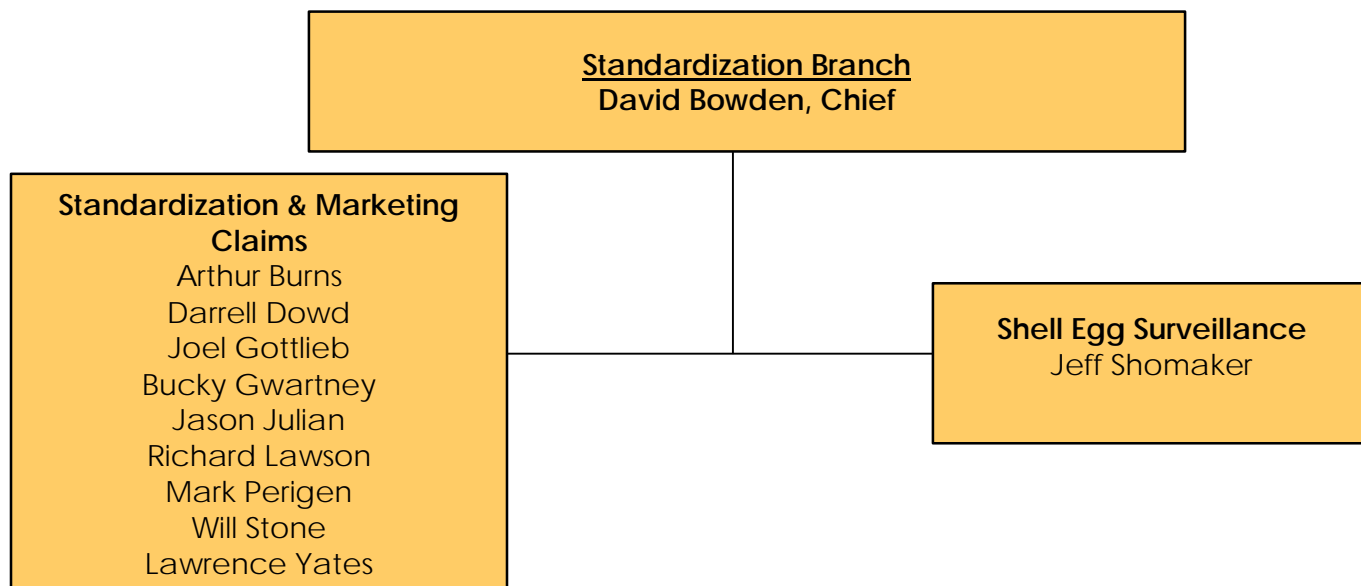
Standardization Branch
David Bowden, Chief

Standardization & Marketing Claims
Arthur Burns
Darrell Dowd
Joel Gottlieb
Bucky Gwartney
Jason Julian
Richard Lawson
Mark Perigen
Will Stone
Lawrence Yates

Shell Egg Surveillance
Jeff Shomaker